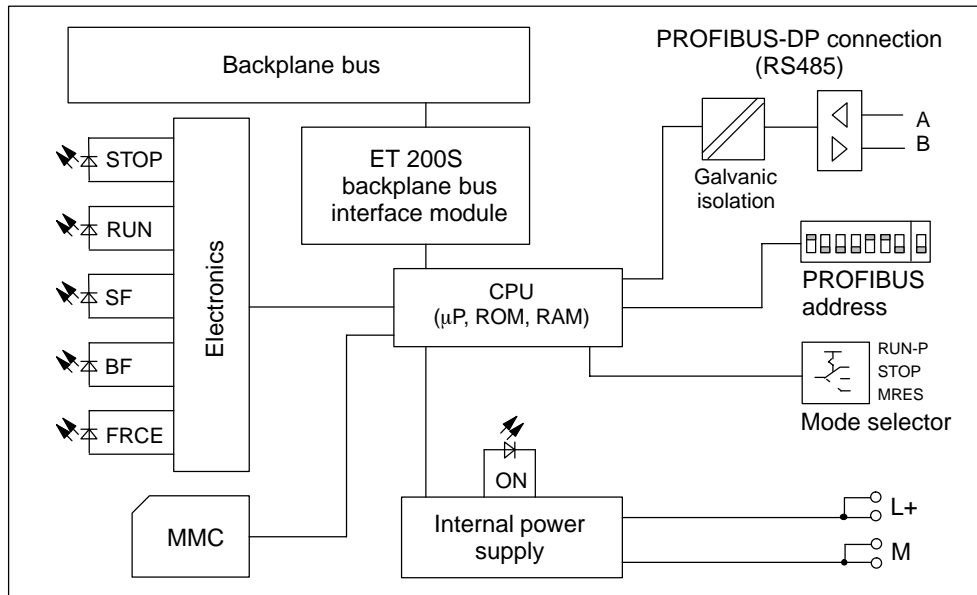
Backplane bus

PROFIBUS-DP connection (RS485)

A
B

Galvanic isolation

STOP

RUN

SF

BF

FRCE

Electronics

ET 200S backplane bus interface module

CPU
(μP, ROM, RAM)

PROFIBUS address

RUN-P
STOP
MRES

Mode selector

ON

MMC

Internal power supply

L+

M